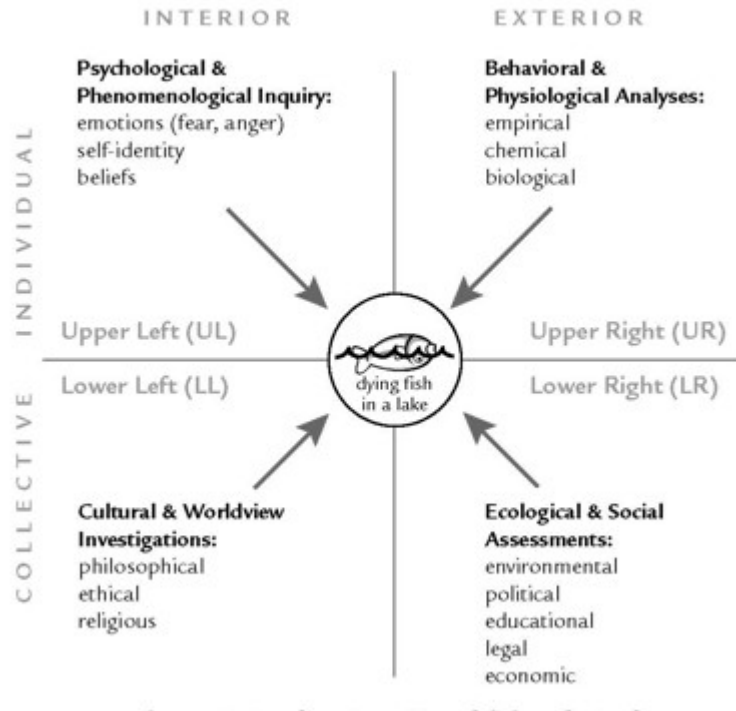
INTERIOR

EXTERIOR

INDIVIDUAL

COLLECTIVE

**Psychological & Phenomenological Inquiry:**
emotions (fear, anger)
self-identity
beliefs

**Behavioral & Physiological Analyses:**
empirical
chemical
biological

Upper Left (UL)

Upper Right (UR)

Lower Left (LL)

Lower Right (LR)

dying fish in a lake

**Cultural & Worldview Investigations:**
philosophical
ethical
religious

**Ecological & Social Assessments:**
environmental
political
educational
legal
economic

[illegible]